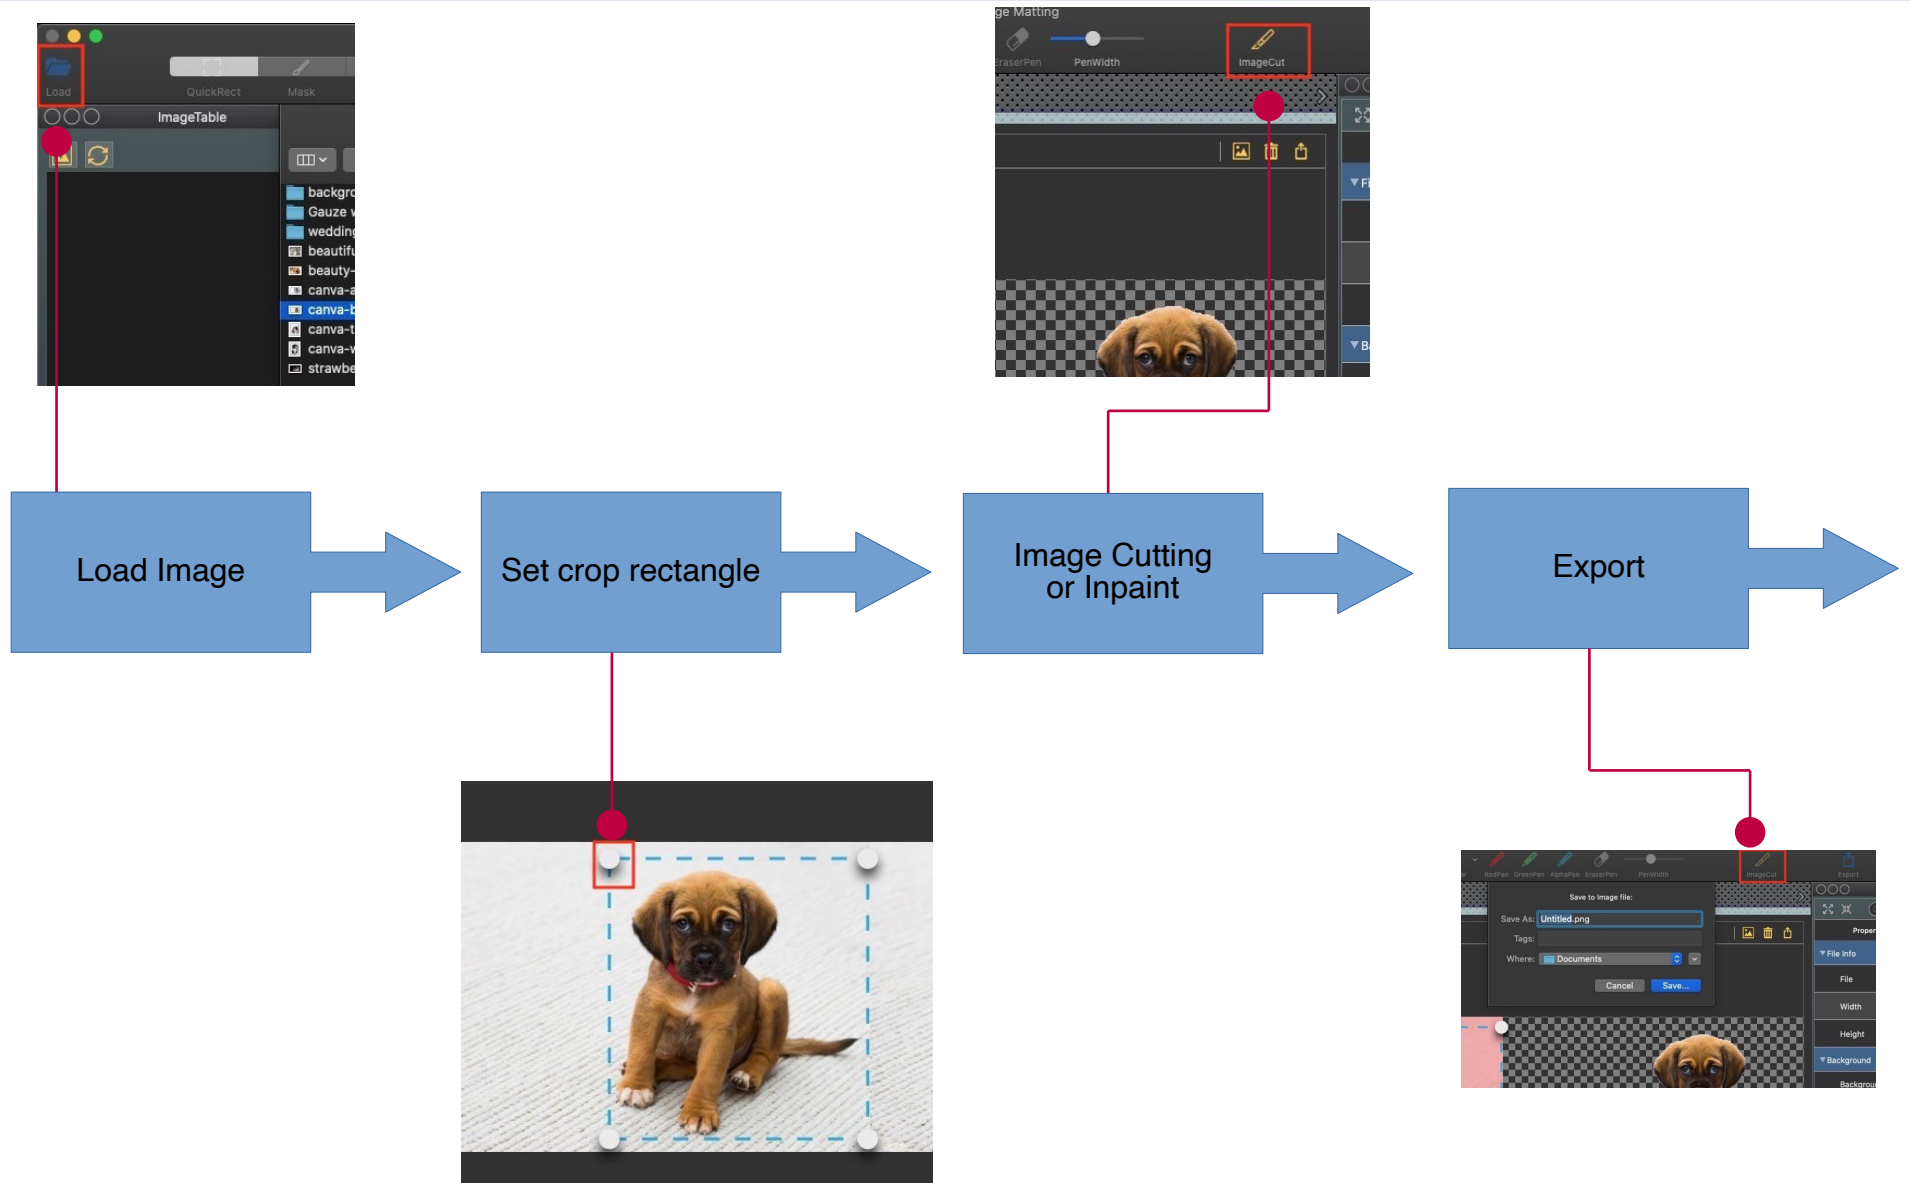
Load
QuickRect
Mask
ImageTable
backgro
Gauze v
wedding
beautifu
beauty-
canva-a
canva-b
canva-t
canva-v
strawbe

ge Matting
EraserPen
PenWidth
ImageCut
F
B

Load Image

Set crop rectangle

Image Cutting or Inpaint

Export

RedPen GreenPen AlphaPen EraserPen PenWidth ImageCut Export
Save to Image file:
Save As: Untitled.png
Tags:
Where: Documents
Cancel Save...
Proper
File Info
File
Width
Height
Background
Backgrou